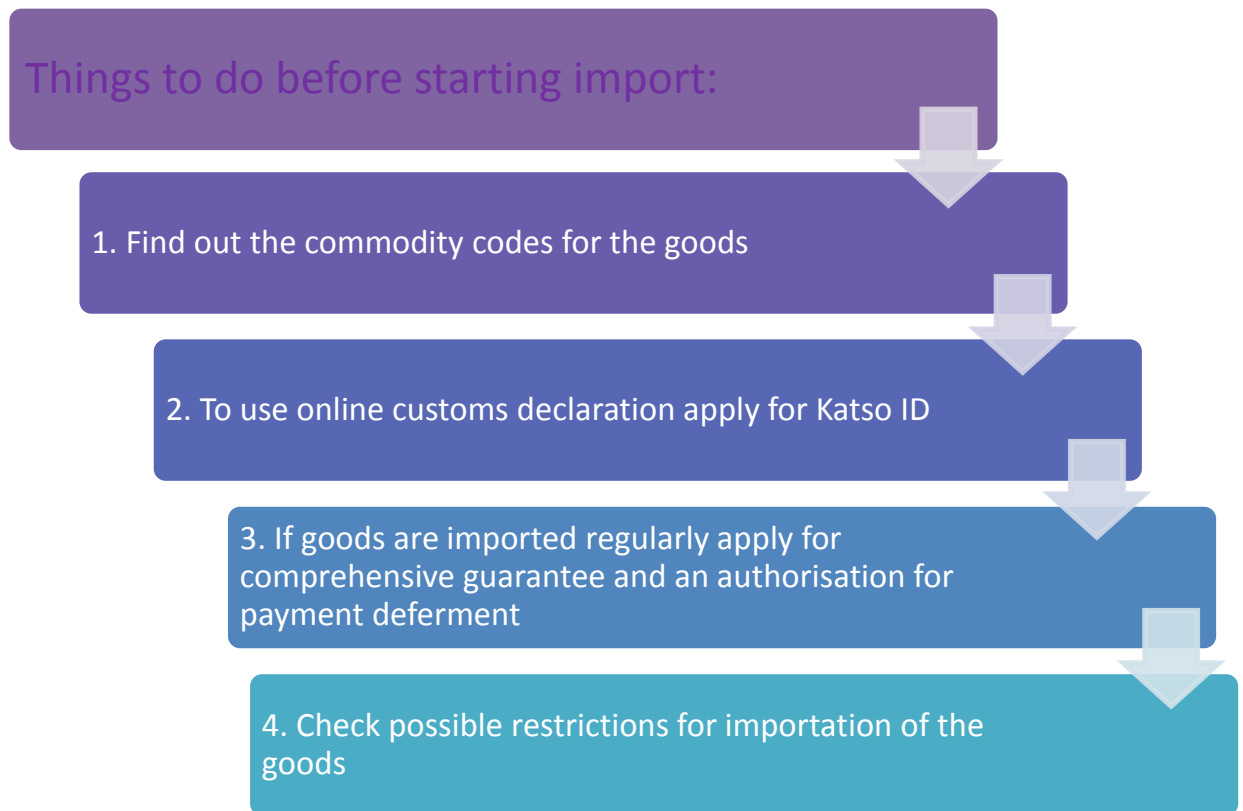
Things to do before starting import:

1. Find out the commodity codes for the goods

2. To use online customs declaration apply for Katso ID

3. If goods are imported regularly apply for comprehensive guarantee and an authorisation for payment deferment

4. Check possible restrictions for importation of the goods